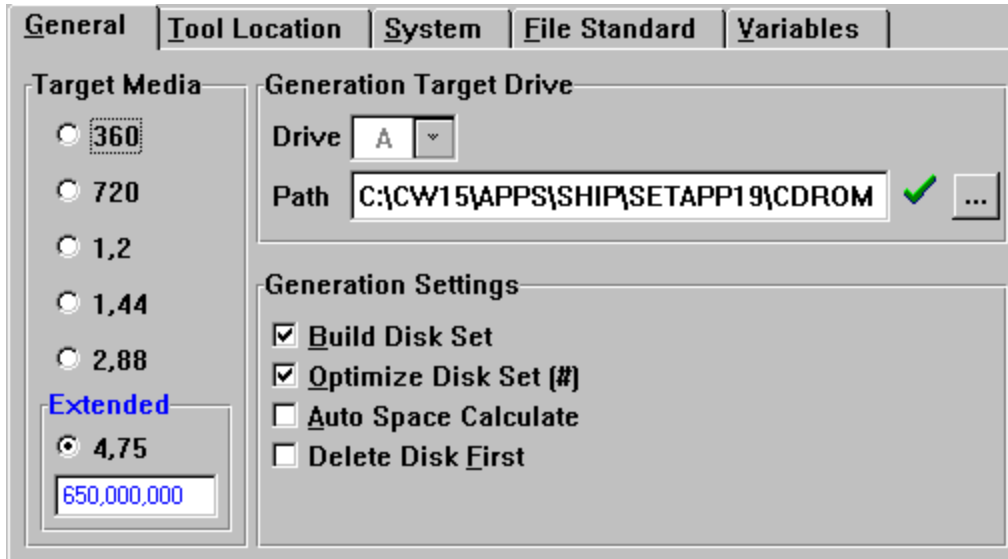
General | Tool Location | System | File Standard | Variables

Target Media
360
720
1,2
1,44
2,88
Extended
4,75
650,000,000

Generation Target Drive
Drive A
Path C:\CW15\APPS\SHIP\SETAPP19\CDROM ...

Generation Settings
Build Disk Set
Optimize Disk Set (#)
Auto Space Calculate
Delete Disk First